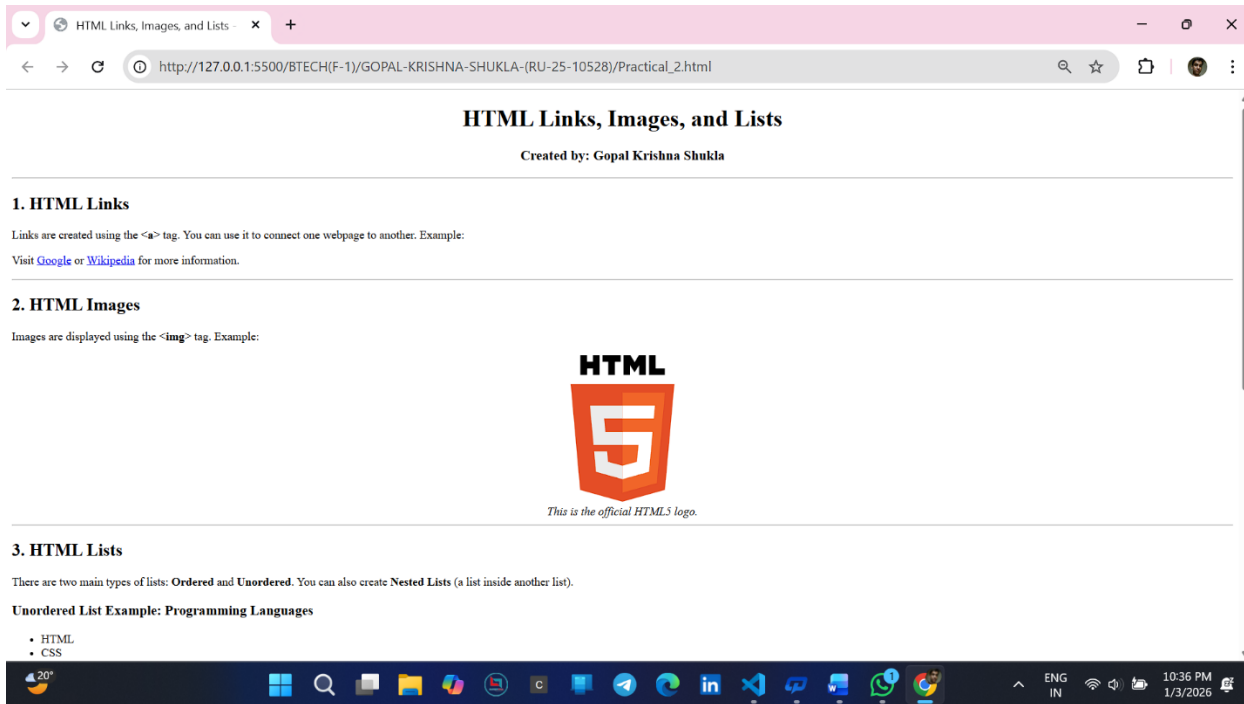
HTML Links, Images, and Lists ×
+
http://127.0.0.1:5500/BTECH(F-1)/GOPAL-KRISHNA-SHUKLA-(RU-25-10528)/Practical_2.html

# HTML Links, Images, and Lists

**Created by: Gopal Krishna Shukla**

## 1. HTML Links

Links are created using the **<a>** tag. You can use it to connect one webpage to another. Example:

Visit Google or Wikipedia for more information.

## 2. HTML Images

Images are displayed using the **<img>** tag. Example:

HTML
5

*This is the official HTML5 logo.*

## 3. HTML Lists

There are two main types of lists: **Ordered** and **Unordered**. You can also create **Nested Lists** (a list inside another list).

**Unordered List Example: Programming Languages**

- HTML
- CSS

20°
1
ENG IN
10:36 PM
1/3/2026